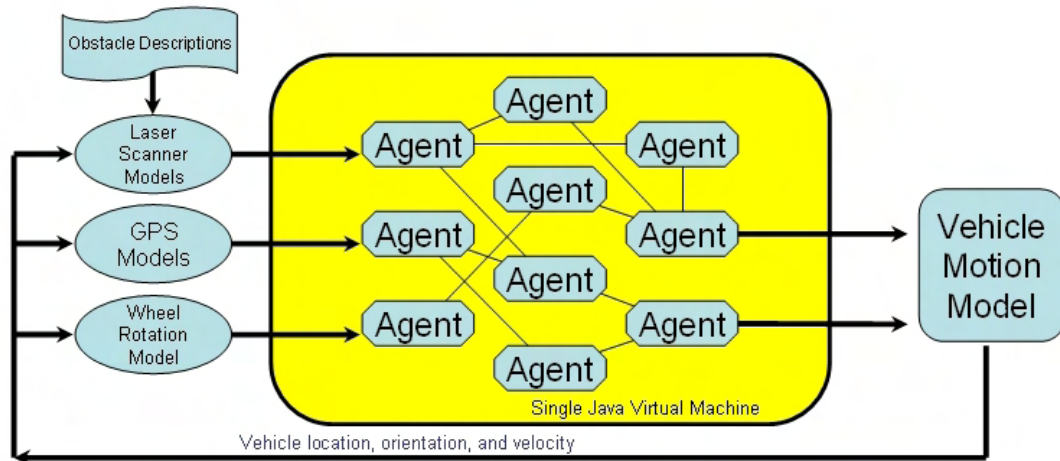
Obstacle Descriptions

Laser Scanner Models

GPS Models

Wheel Rotation Model

Agent

Agent

Agent

Agent

Agent

Agent

Agent

Agent

Agent

Agent

Single Java Virtual Machine

Vehicle Motion Model

Vehicle location, orientation, and velocity